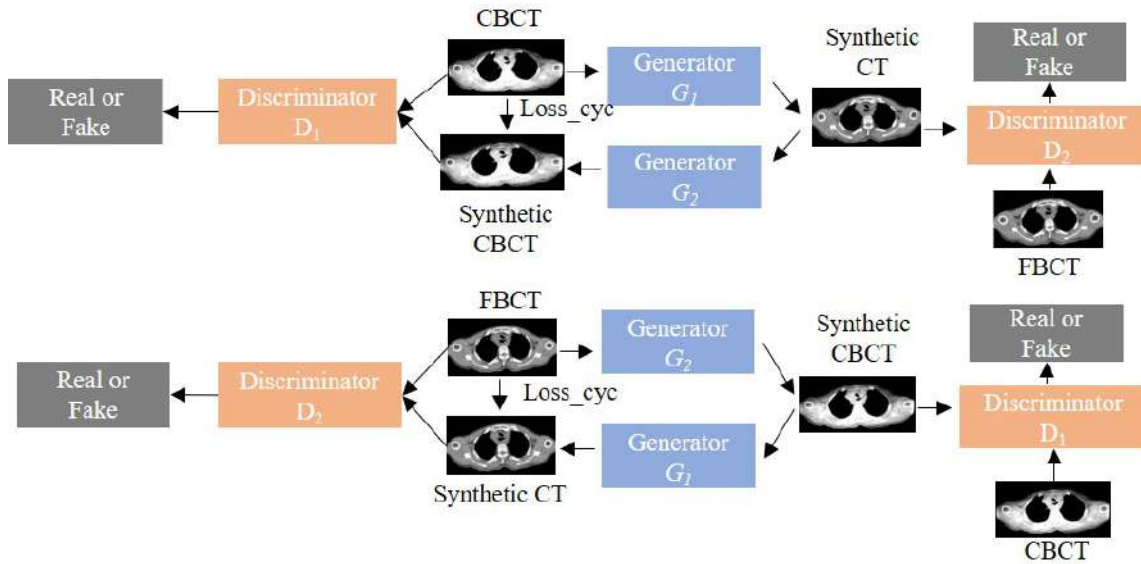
CBCT

Real or Fake

Discriminator $D_1$

Loss_cyc

Generator $G_1$

Synthetic CT

Real or Fake

Discriminator $D_2$

Generator $G_2$

Synthetic CBCT

FBCT

FBCT

Real or Fake

Discriminator $D_2$

Loss_cyc

Generator $G_2$

Synthetic CBCT

Real or Fake

Discriminator $D_1$

Generator $G_1$

Synthetic CT

CBCT